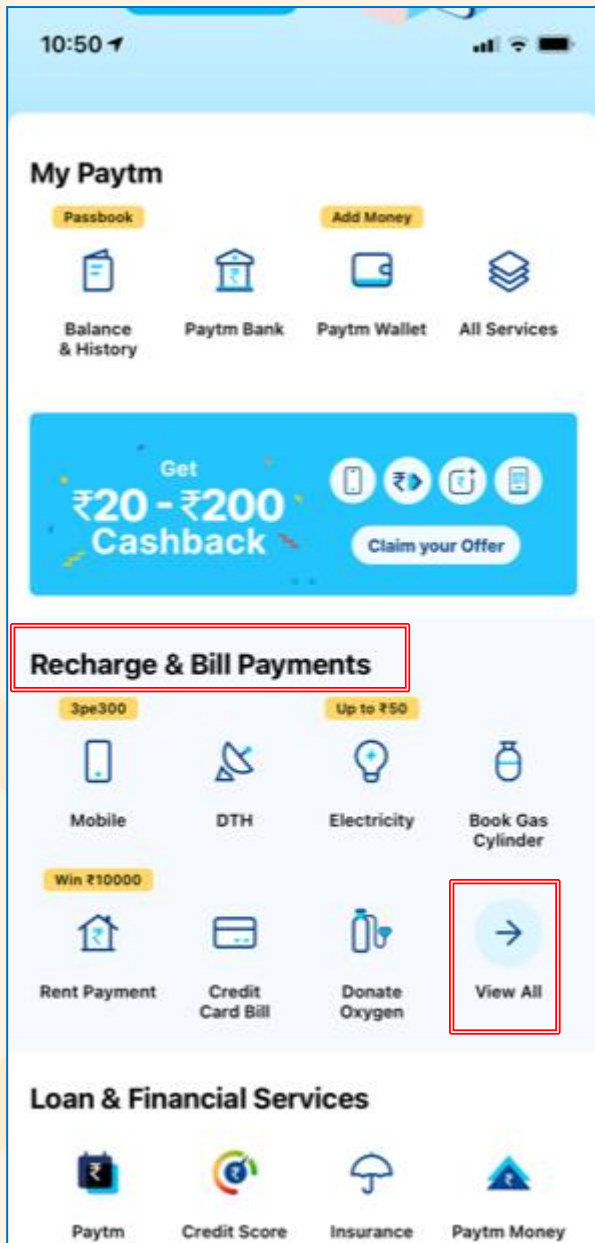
10:50

My Paytm

Passbook

Add Money

Balance & History

Paytm Bank

Paytm Wallet

All Services

Get ₹20 - ₹200 Cashback

Claim your Offer

Recharge & Bill Payments

3pe300

Up to ₹50

Mobile

DTH

Electricity

Book Gas Cylinder

Win ₹10000

Rent Payment

Credit Card Bill

Donate Oxygen

View All

Loan & Financial Services

Paytm

Credit Score

Insurance

Paytm Money